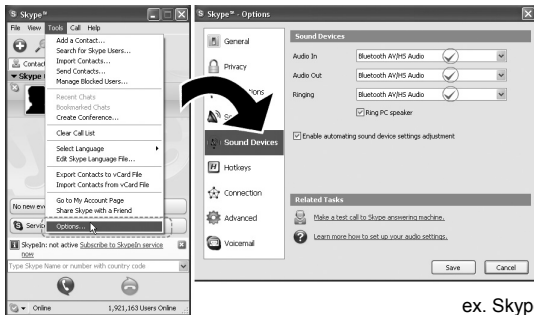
Skype™
File View Tools Call Help
Add a Contact...
Search for Skype Users...
Import Contacts...
Send Contacts...
Manage Blocked Users...
Recent Chats
Bookmarked Chats
Create Conference...
Clear Call List
Select Language
Edit Skype Language File...
Export Contacts to vCard File
Import Contacts from vCard File
Go to My Account Page
Share Skype with a Friend
Options...
Contact
Skype
No new ev
Servi
SkypeIn: not active Subscribe to SkypeIn service now
Type Skype Name or number with country code
Online
1,921,163 Users Online

Skype™ - Options
General
Privacy
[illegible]tions
S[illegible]
Sound Devices
Hotkeys
Connection
Advanced
Voicemail
Sound Devices
Audio In Bluetooth AV/HS Audio
Audio Out Bluetooth AV/HS Audio
Ringing Bluetooth AV/HS Audio
Ring PC speaker
Enable automating sound device settings adjustment
Related Tasks
Make a test call to Skype answering machine.
Learn more how to set up your audio settings.
Save Cancel

ex. Skyp